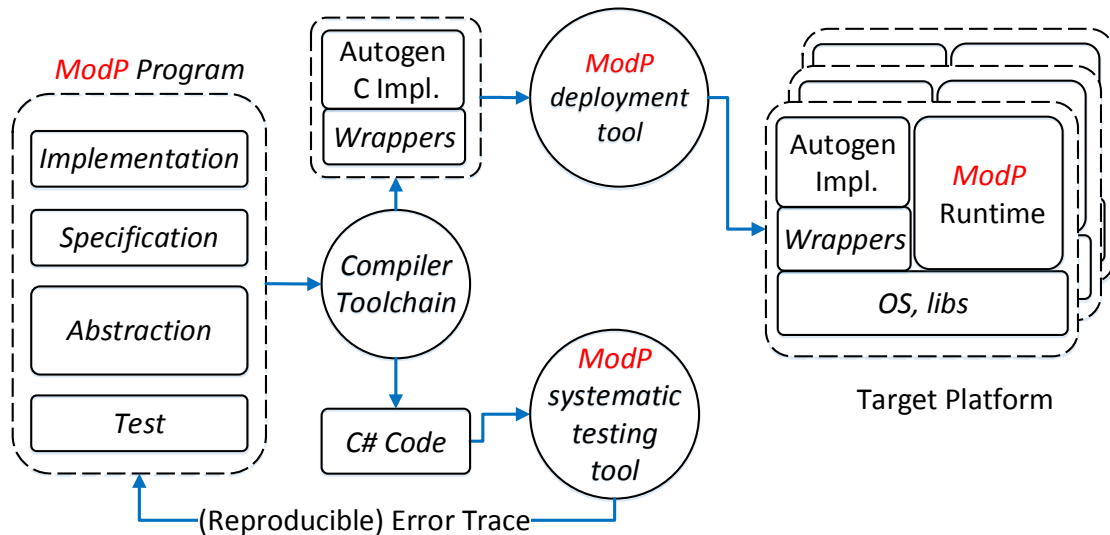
ModP Program

Implementation

Specification

Abstraction

Test

Autogen C Impl.

Wrappers

ModP deployment tool

Compiler Toolchain

C# Code

ModP systematic testing tool

Autogen Impl.

Wrappers

ModP Runtime

OS, libs

Target Platform

(Reproducible) Error Trace